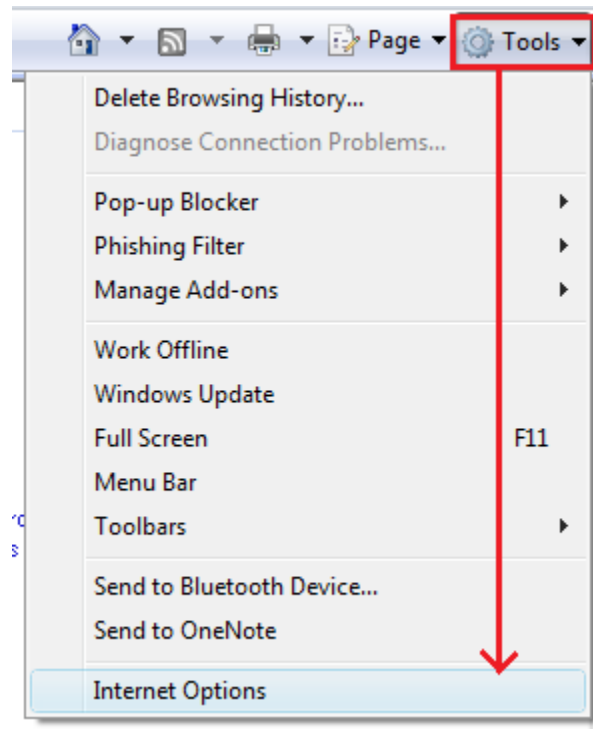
Page Tools

Delete Browsing History...
Diagnose Connection Problems...

Pop-up Blocker
Phishing Filter
Manage Add-ons

Work Offline
Windows Update
Full Screen F11
Menu Bar
Toolbars

Send to Bluetooth Device...
Send to OneNote

Internet Options